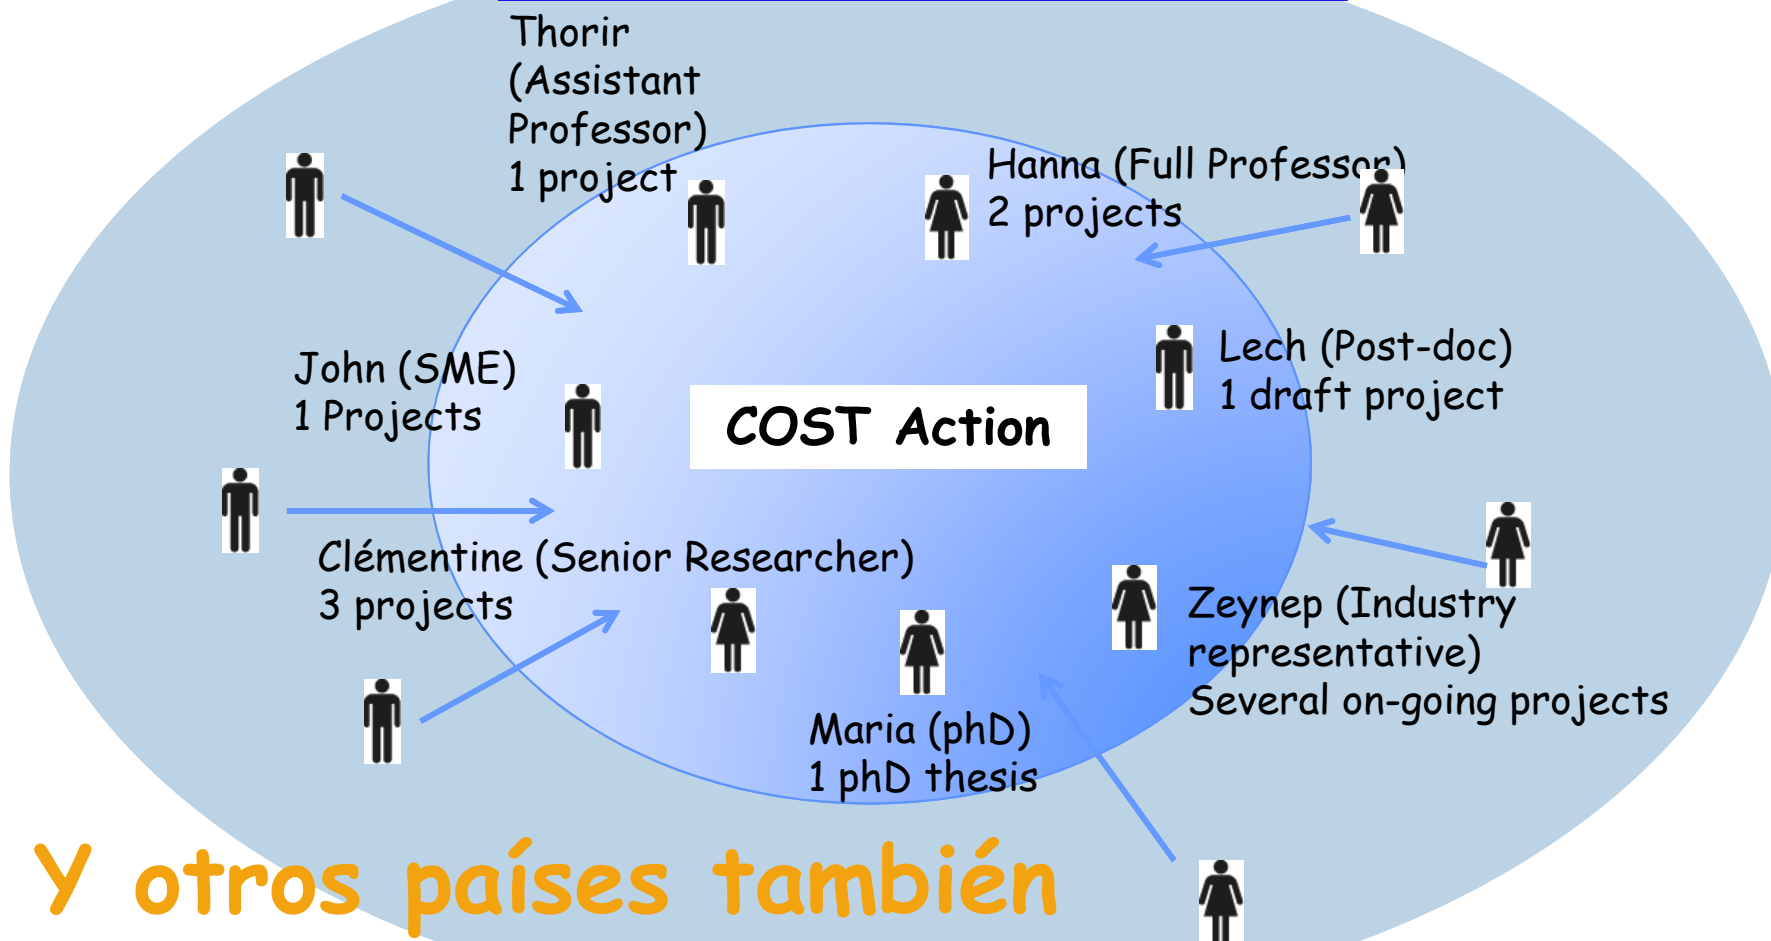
Thorir (Assistant Professor) 1 project

Hanna (Full Professor) 2 projects

Lech (Post-doc) 1 draft project

John (SME) 1 Projects

COST Action

Clémentine (Senior Researcher) 3 projects

Zeynep (Industry representative) Several on-going projects

Maria (phD) 1 phD thesis

Y otros países también